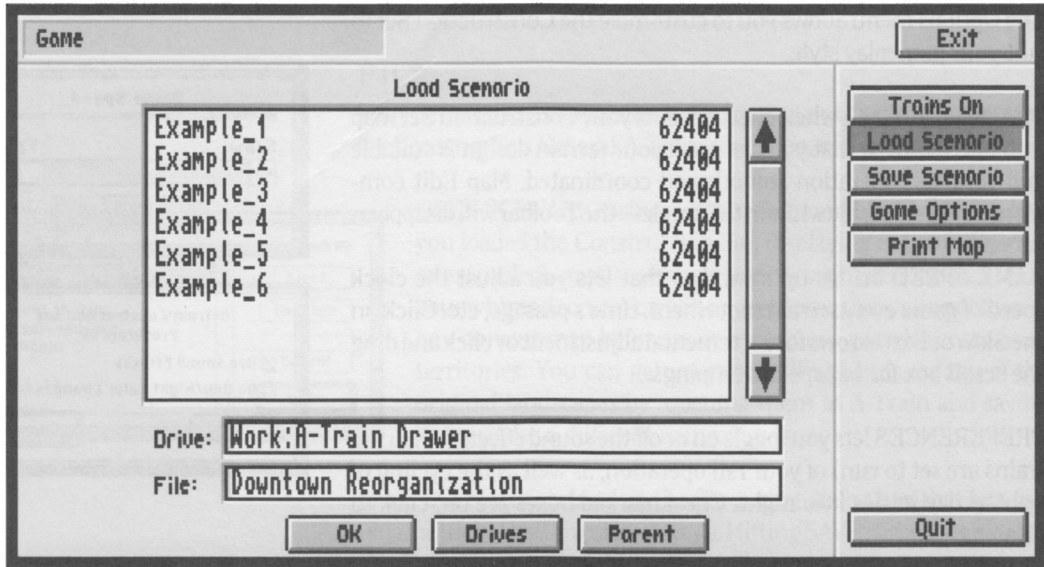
Game

Exit

Load Scenario

| | |
|---|---|
| Example_1 | 62404 |
| Example_2 | 62404 |
| Example_3 | 62404 |
| Example_4 | 62404 |
| Example_5 | 62404 |
| Example_6 | 62404 |

Trains On
Load Scenario
Save Scenario
Game Options
Print Map

Drive: Work:A-Train Drawer
File: Downtown Reorganization

OK
Drives
Parent

Quit